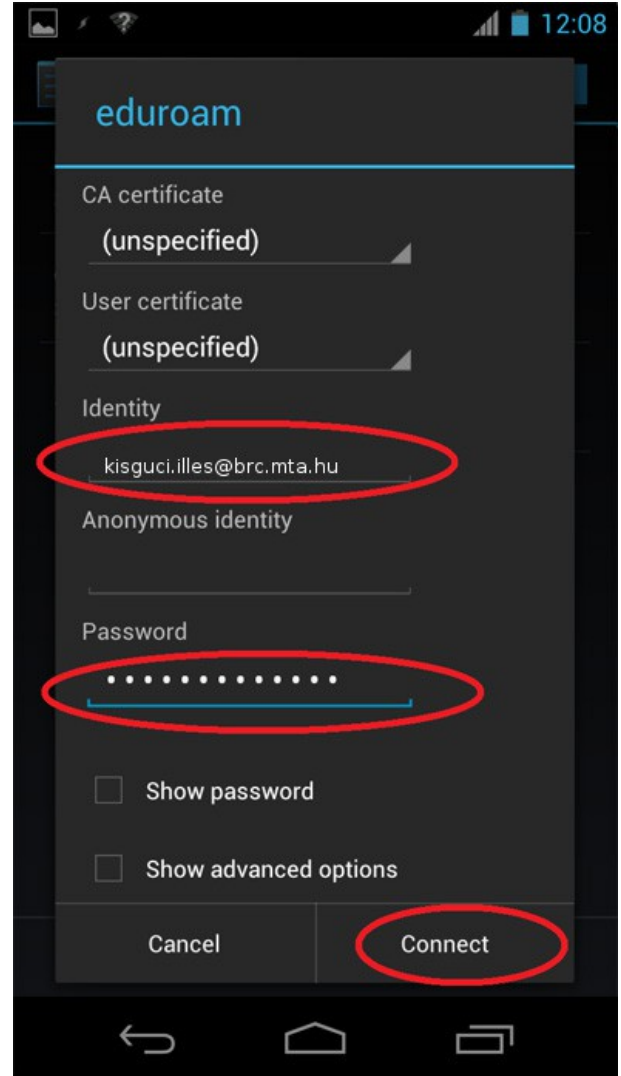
12:08

eduroam

CA certificate

(unspecified)

User certificate

(unspecified)

Identity

kisguci.illes@brc.mta.hu

Anonymous identity

Password

••••••••••••••

Show password

Show advanced options

Cancel

Connect